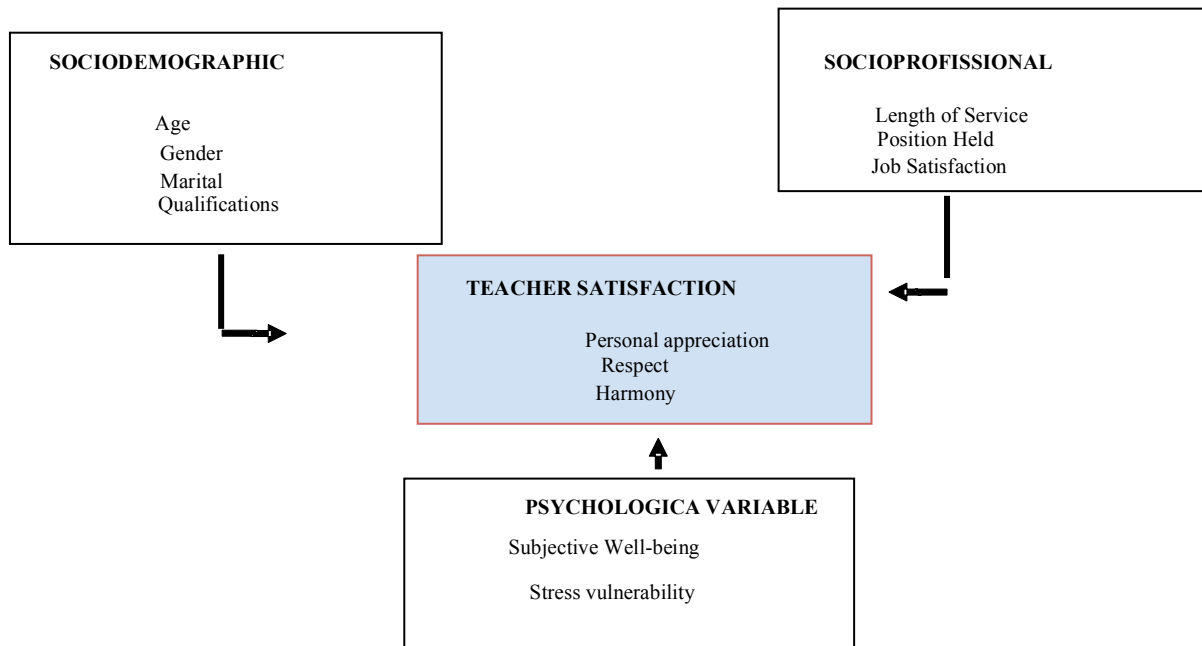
SOCIODEMOGRAPHIC

Age
Gender
Marital
Qualifications

SOCIOPROFISSIONAL

Length of Service
Position Held
Job Satisfaction

TEACHER SATISFACTION

Personal appreciation
Respect
Harmony

PSYCHOLOGICA VARIABLE

Subjective Well-being

Stress vulnerability